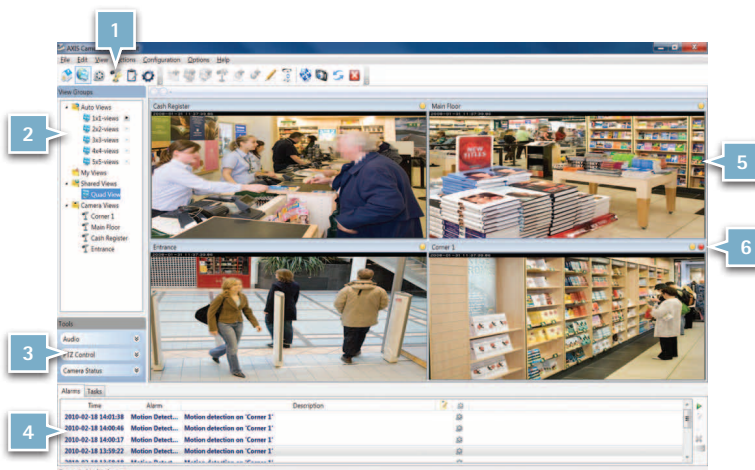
1

AXIS Came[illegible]

File Edit View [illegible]tions Configuration Options Help

View Groups

2

Auto Views
1x1-views
2x2-views
3x3-views
4x4-views
5x5-views
My Views
Shared Views
Quad View
Camera Views
Corner 1
Main Floor
Cash Register
Entrance

Cash Register

Main Floor

5

Entrance

Corner 1

6

Tools

3

Audio
PTZ Control
Camera Status

Alarms Tasks

4

| Time | Alarm | Description |
|---|---|---|
| 2010-02-18 14:01:38 | Motion Detect... | Motion detection on 'Corner 1' |
| 2010-02-18 14:00:46 | Motion Detect... | Motion detection on 'Corner 1' |
| 2010-02-18 14:00:17 | Motion Detect... | Motion detection on 'Corner 1' |
| 2010-02-18 13:59:22 | Motion Detect... | Motion detection on 'Corner 1' |
| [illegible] | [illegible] | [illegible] |